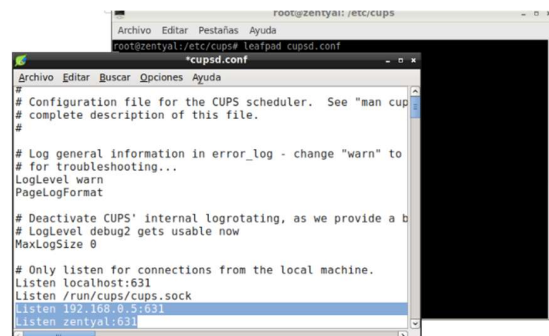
root@zentyal: /etc/cups
Archivo Editar Pestañas Ayuda
root@zentyal:/etc/cups# leafpad cupsd.conf

*cupsd.conf
Archivo Editar Buscar Opciones Ayuda
#
# Configuration file for the CUPS scheduler. See "man cup
# complete description of this file.
#

# Log general information in error_log - change "warn" to
# for troubleshooting...
LogLevel warn
PageLogFormat

# Deactivate CUPS' internal logrotating, as we provide a b
# LogLevel debug2 gets usable now
MaxLogSize 0

# Only listen for connections from the local machine.
Listen localhost:631
Listen /run/cups/cups.sock
Listen 192.168.0.5:631
Listen zentyal:631